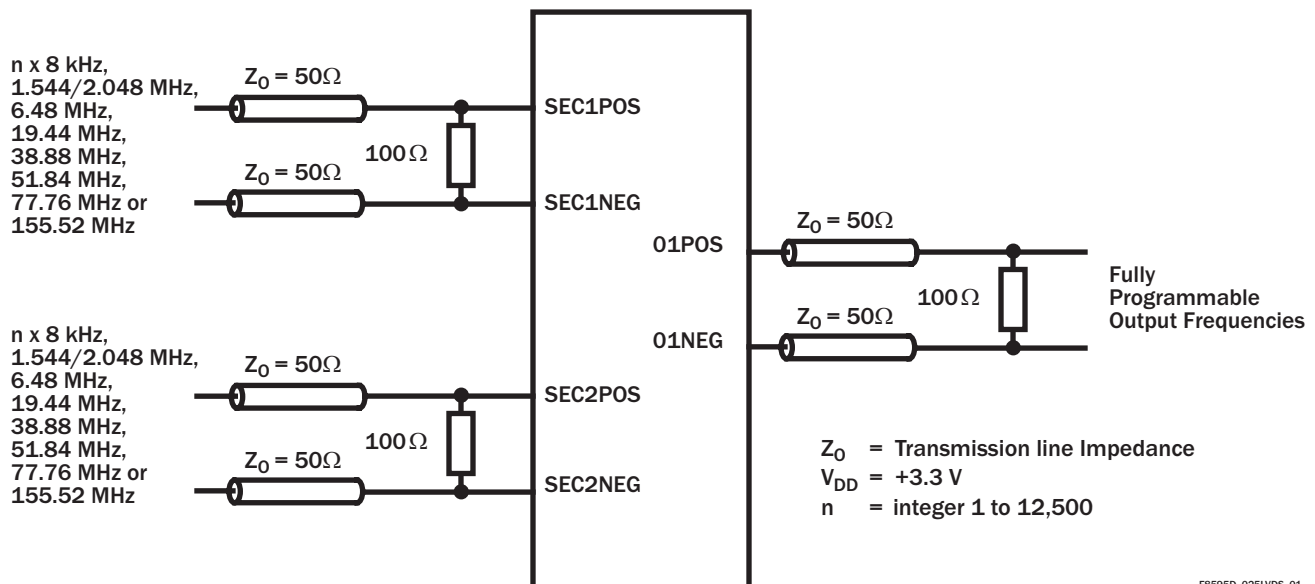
n x 8 kHz,
1.544/2.048 MHz,
6.48 MHz,
19.44 MHz,
38.88 MHz,
51.84 MHz,
77.76 MHz or
155.52 MHz

$Z_0 = 50\Omega$

$Z_0 = 50\Omega$

$100\Omega$

SEC1POS

SEC1NEG

n x 8 kHz,
1.544/2.048 MHz,
6.48 MHz,
19.44 MHz,
38.88 MHz,
51.84 MHz,
77.76 MHz or
155.52 MHz

$Z_0 = 50\Omega$

$Z_0 = 50\Omega$

$100\Omega$

SEC2POS

SEC2NEG

01POS

01NEG

$Z_0 = 50\Omega$

$Z_0 = 50\Omega$

$100\Omega$

Fully
Programmable
Output Frequencies

$Z_0$ = Transmission line Impedance
$V_{DD}$ = +3.3 V
n = integer 1 to 12,500

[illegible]